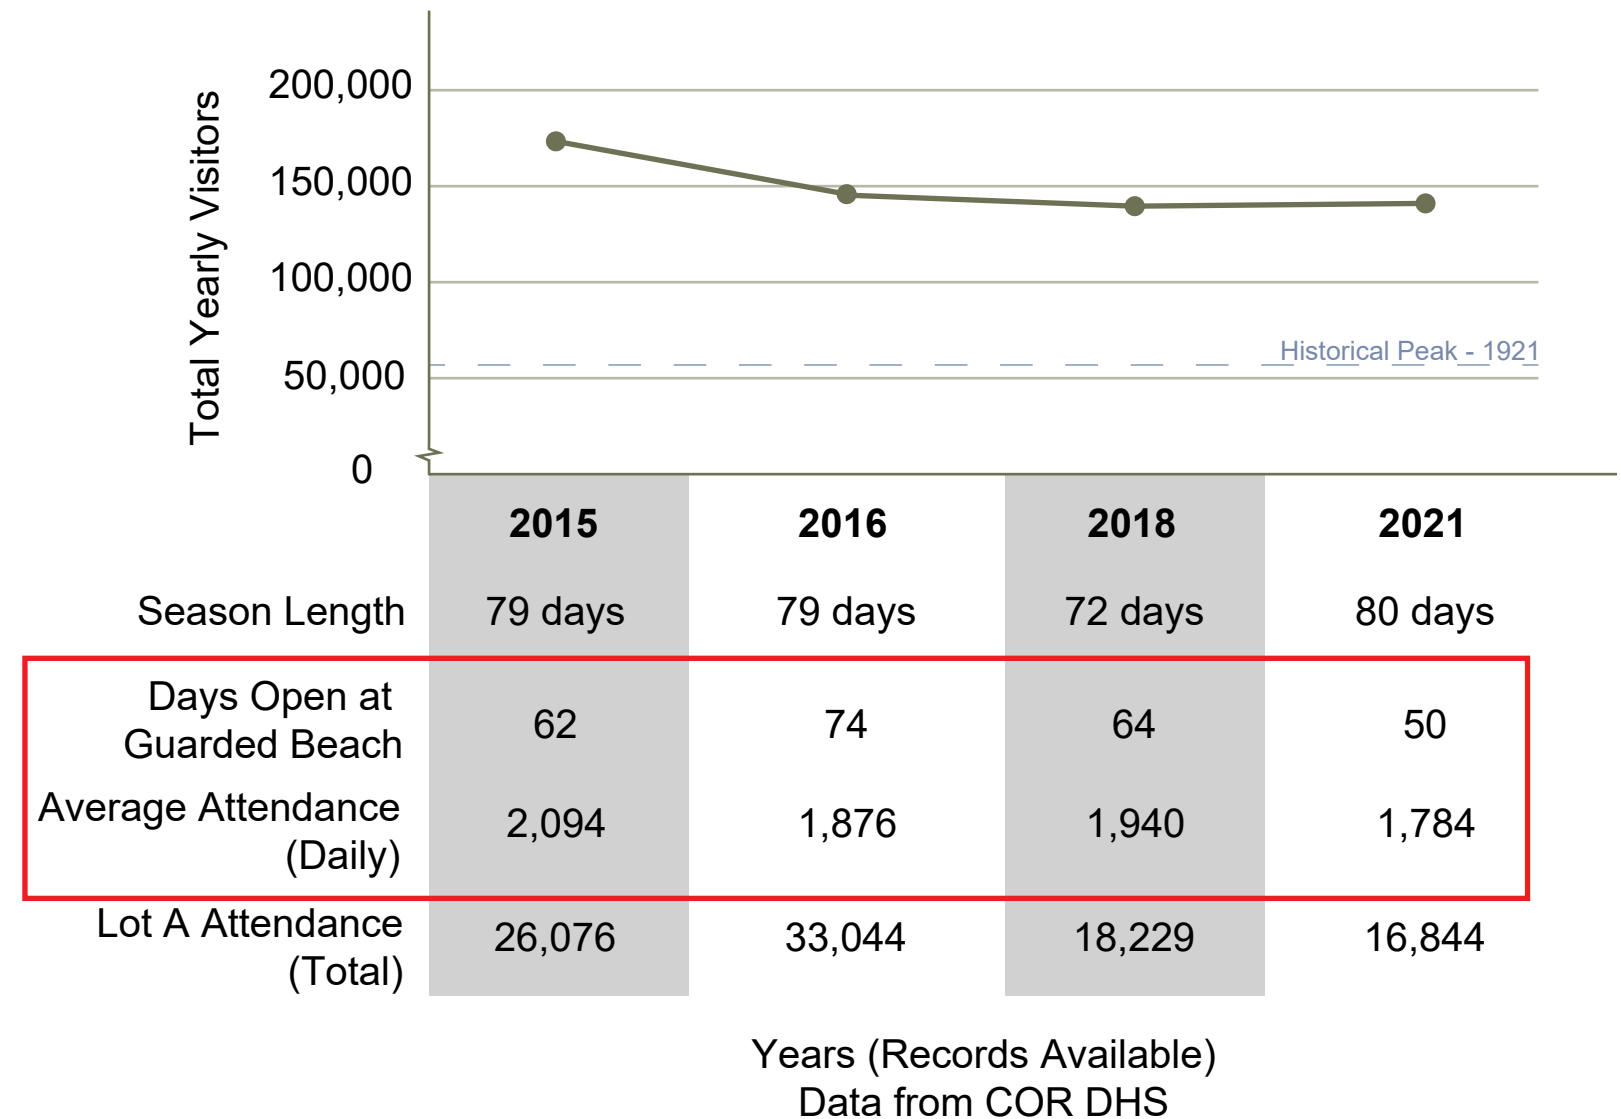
Total Yearly Visitors

200,000
150,000
100,000
50,000
0

Historical Peak - 1921

| | 2015 | 2016 | 2018 | 2021 |
|---|---|---|---|---|
| Season Length | 79 days | 79 days | 72 days | 80 days |
| Days Open at Guarded Beach | 62 | 74 | 64 | 50 |
| Average Attendance (Daily) | 2,094 | 1,876 | 1,940 | 1,784 |
| Lot A Attendance (Total) | 26,076 | 33,044 | 18,229 | 16,844 |

Years (Records Available)
Data from COR DHS